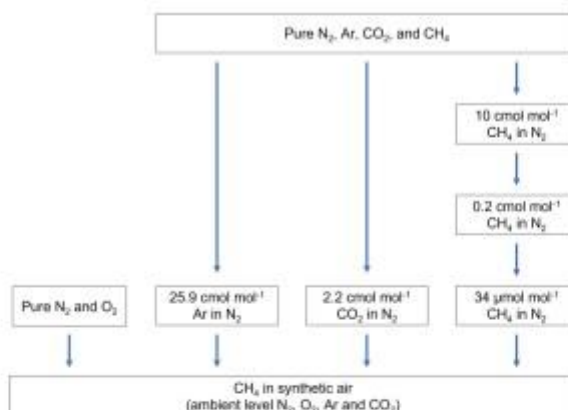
Pure $N_2$, Ar, $CO_2$, and $CH_4$

10 cmol mol$^{-1}$ $CH_4$ in $N_2$

0.2 cmol mol$^{-1}$ $CH_4$ in $N_2$

Pure $N_2$ and $O_2$

25.9 cmol mol$^{-1}$ Ar in $N_2$

2.2 cmol mol$^{-1}$ $CO_2$ in $N_2$

34 µmol mol$^{-1}$ $CH_4$ in $N_2$

$CH_4$ in synthetic air (ambient level $N_2$, $O_2$, Ar and $CO_2$)